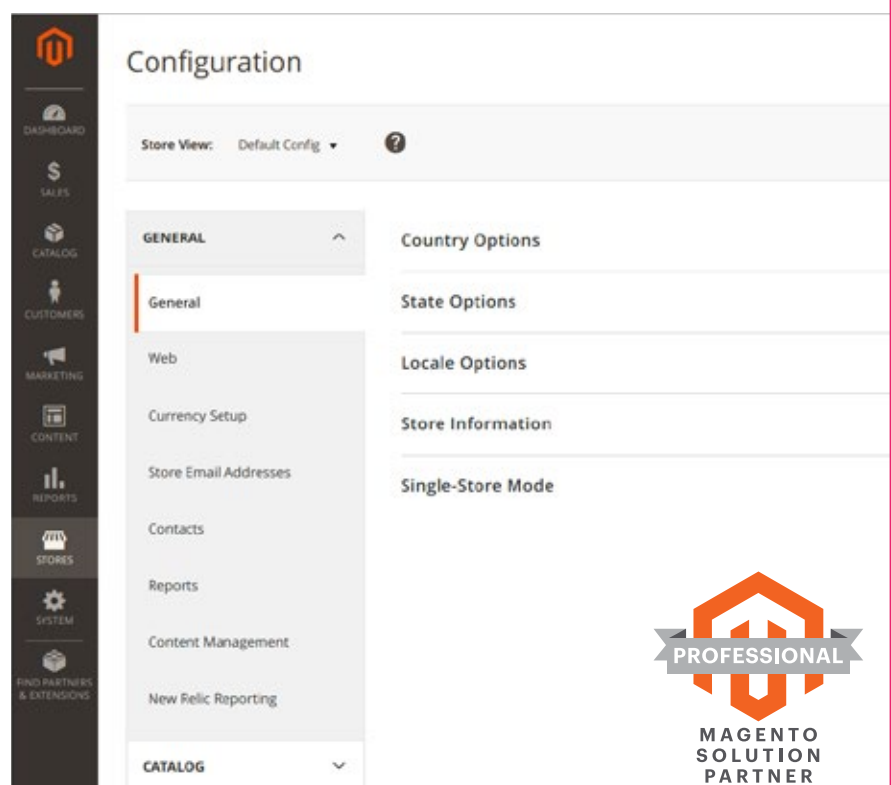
DASHBOARD
SALES
CATALOG
CUSTOMERS
MARKETING
CONTENT
REPORTS
STORES
SYSTEM
FIND PARTNERS & EXTENSIONS

Configuration

Store View: Default Config ▾

GENERAL

General

Web

Currency Setup

Store Email Addresses

Contacts

Reports

Content Management

New Relic Reporting

CATALOG

Country Options

State Options

Locale Options

Store Information

Single-Store Mode

PROFESSIONAL

MAGENTO SOLUTION PARTNER